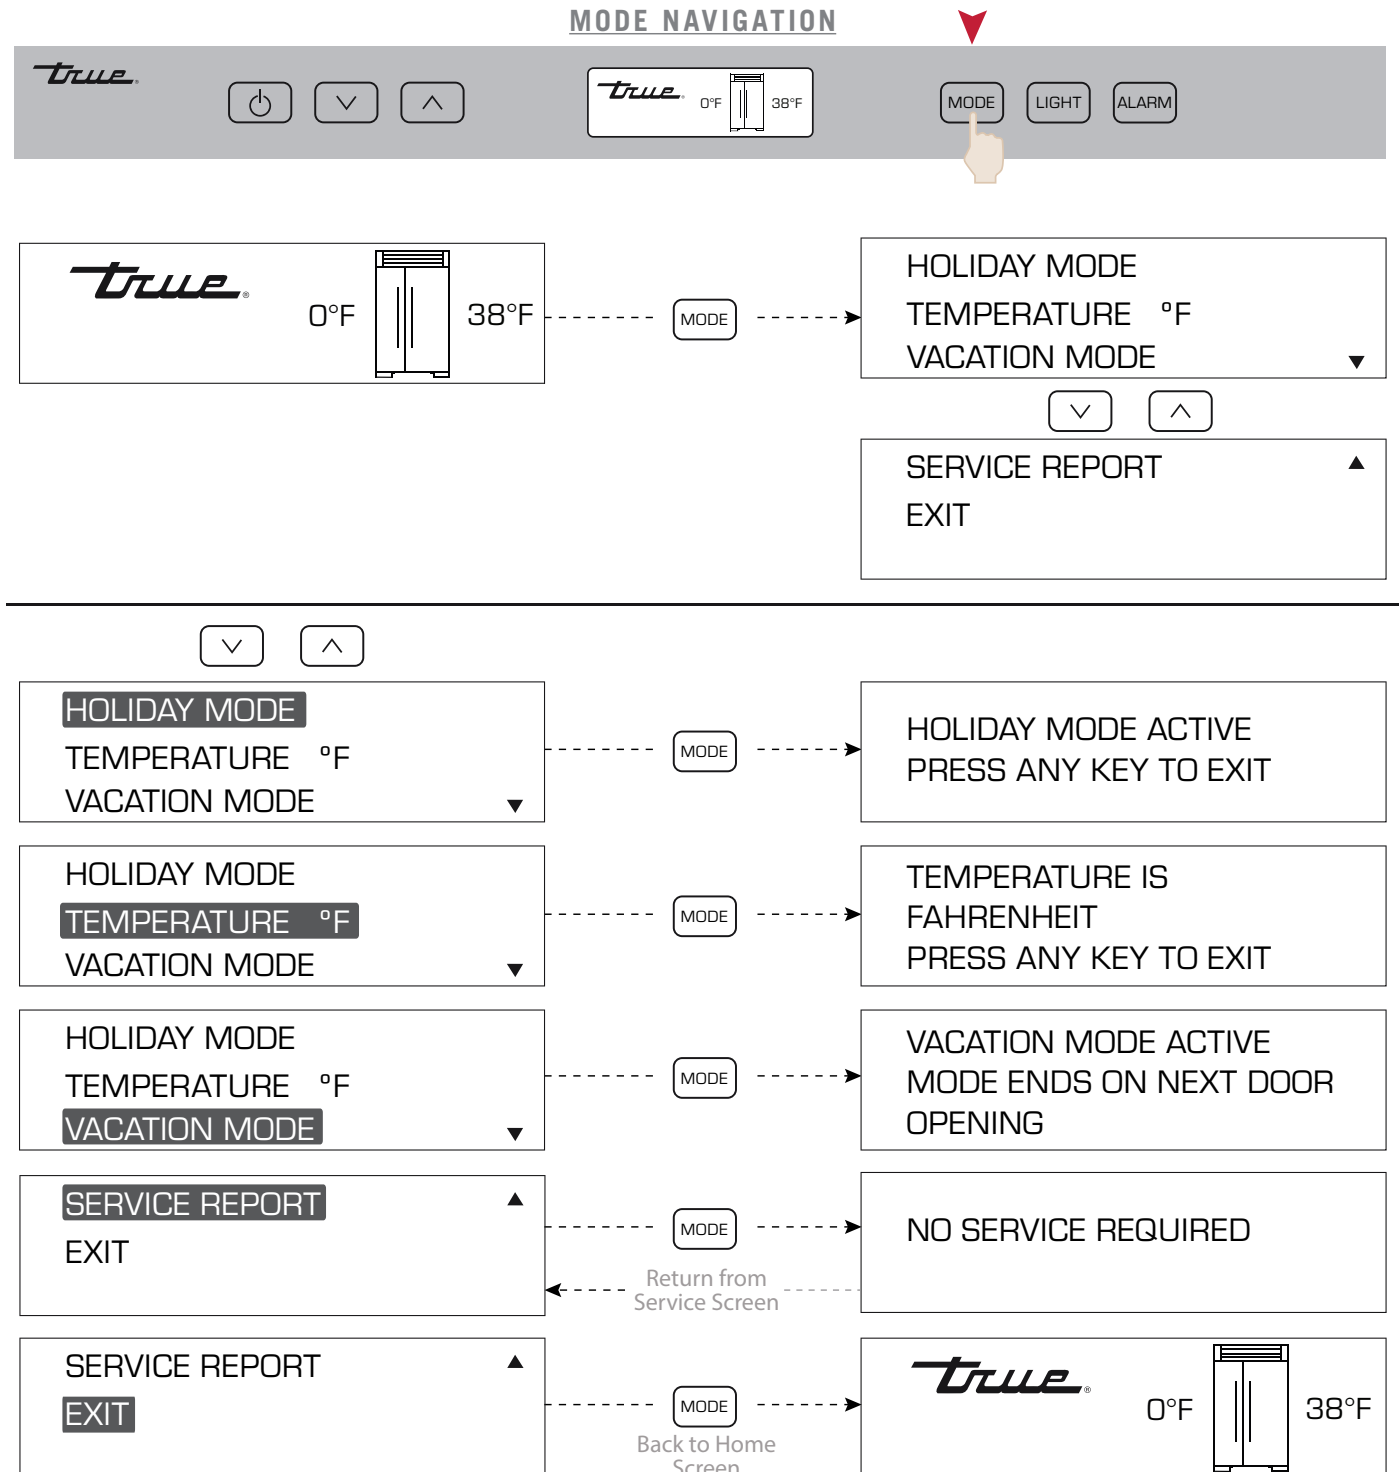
MODE NAVIGATION

true

true 0°F 38°F

MODE LIGHT ALARM

true 0°F 38°F

MODE

HOLIDAY MODE
TEMPERATURE °F
VACATION MODE

SERVICE REPORT
EXIT

HOLIDAY MODE
TEMPERATURE °F
VACATION MODE

MODE

HOLIDAY MODE ACTIVE
PRESS ANY KEY TO EXIT

HOLIDAY MODE
TEMPERATURE °F
VACATION MODE

MODE

TEMPERATURE IS FAHRENHEIT
PRESS ANY KEY TO EXIT

HOLIDAY MODE
TEMPERATURE °F
VACATION MODE

MODE

VACATION MODE ACTIVE
MODE ENDS ON NEXT DOOR OPENING

SERVICE REPORT
EXIT

MODE

NO SERVICE REQUIRED

Return from Service Screen

SERVICE REPORT
EXIT

MODE

Back to Home Screen

true 0°F 38°F